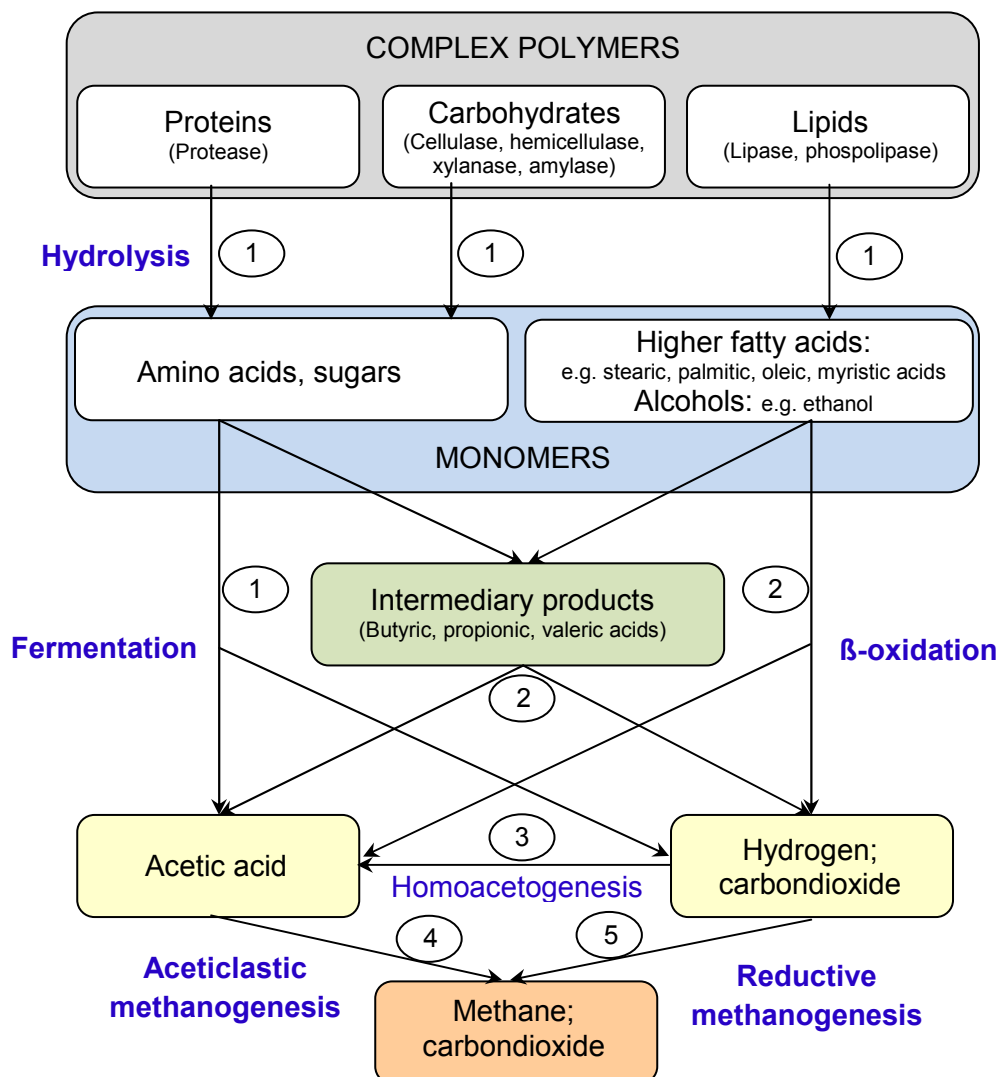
COMPLEX POLYMERS

Proteins
(Protease)

Carbohydrates
(Cellulase, hemicellulase, xylanase, amylase)

Lipids
(Lipase, phospolipase)

Hydrolysis

1

1

1

Amino acids, sugars

Higher fatty acids:
e.g. stearic, palmitic, oleic, myristic acids
Alcohols: e.g. ethanol

MONOMERS

1

Intermediary products
(Butyric, propionic, valeric acids)

2

Fermentation

ß-oxidation

2

3

Acetic acid

Homoacetogenesis

Hydrogen; carbondioxide

4

5

Aceticlastic methanogenesis

Methane; carbondioxide

Reductive methanogenesis